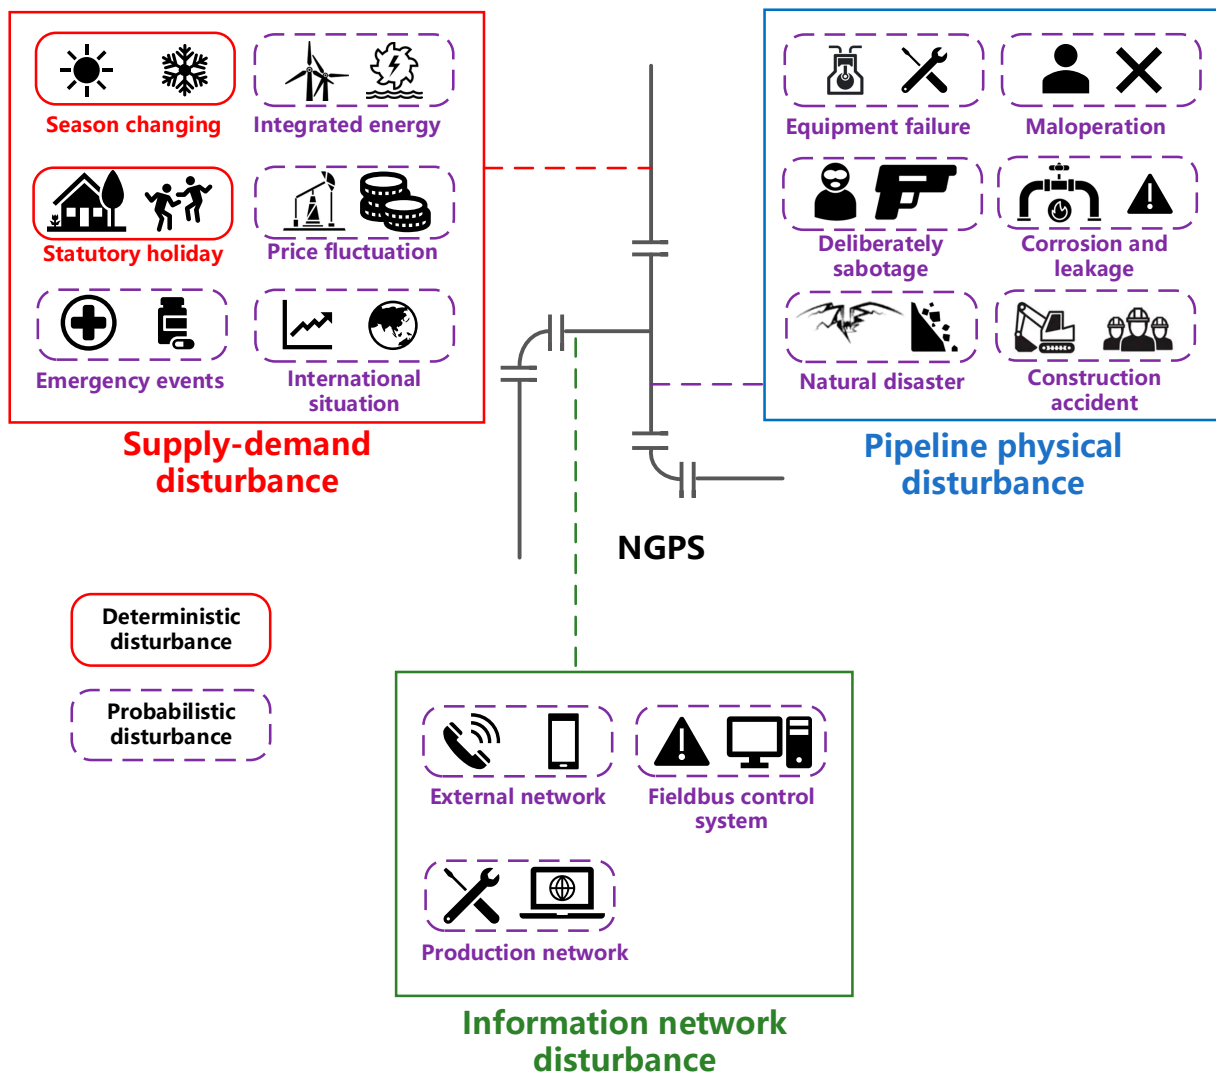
Season changing

Integrated energy

Statutory holiday

Price fluctuation

Emergency events

International situation

Supply-demand disturbance

Equipment failure

Maloperation

Deliberately sabotage

Corrosion and leakage

Natural disaster

Construction accident

Pipeline physical disturbance

NGPS

Deterministic disturbance

Probabilistic disturbance

External network

Fieldbus control system

Production network

Information network disturbance